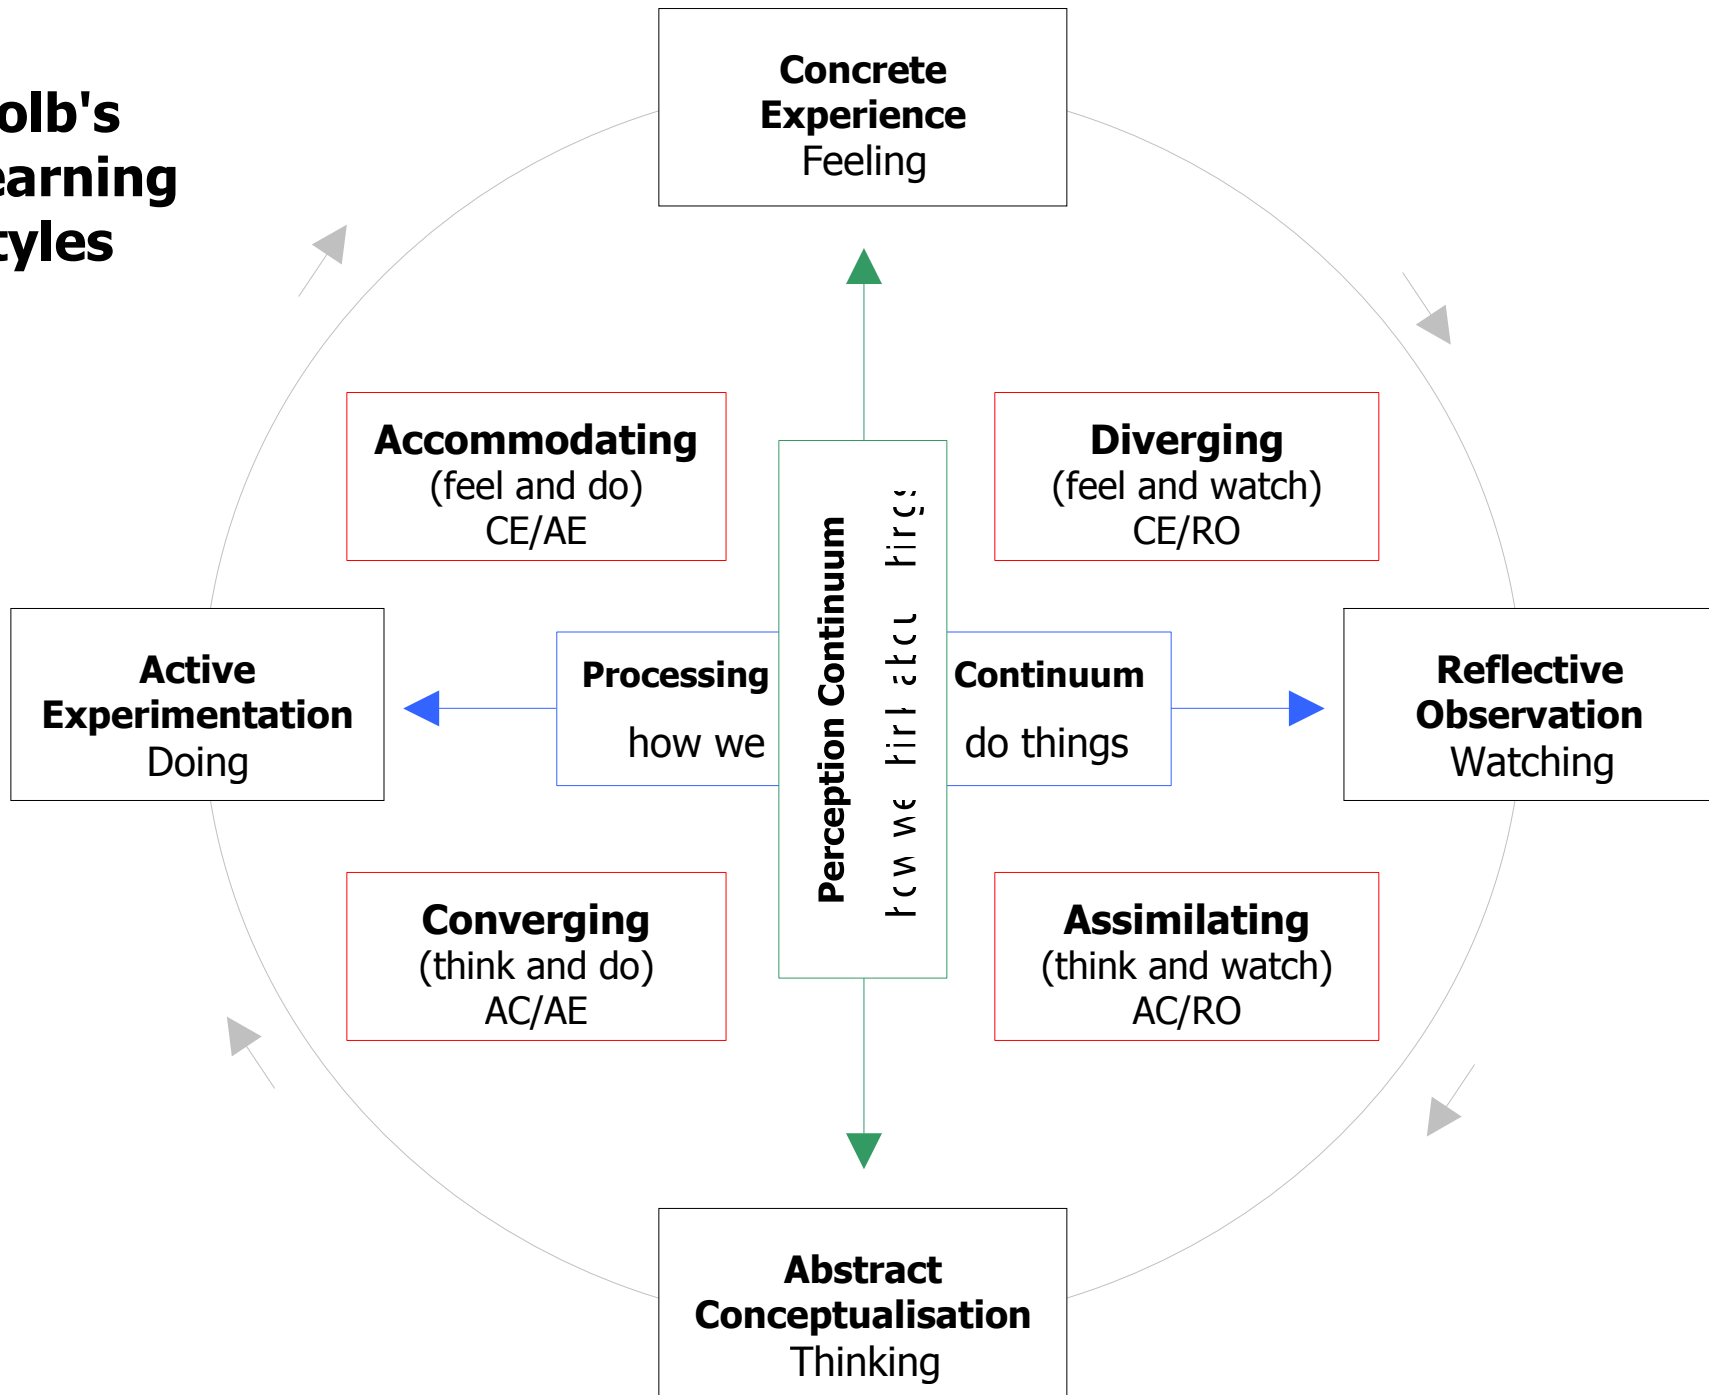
olb's
earning
tyles

Concrete Experience
Feeling

Accommodating
(feel and do)
CE/AE

Diverging
(feel and watch)
CE/RO

Active Experimentation
Doing

Processing
how we

Perception Continuum
how we think about things

Continuum
do things

Reflective Observation
Watching

Converging
(think and do)
AC/AE

Assimilating
(think and watch)
AC/RO

Abstract Conceptualisation
Thinking